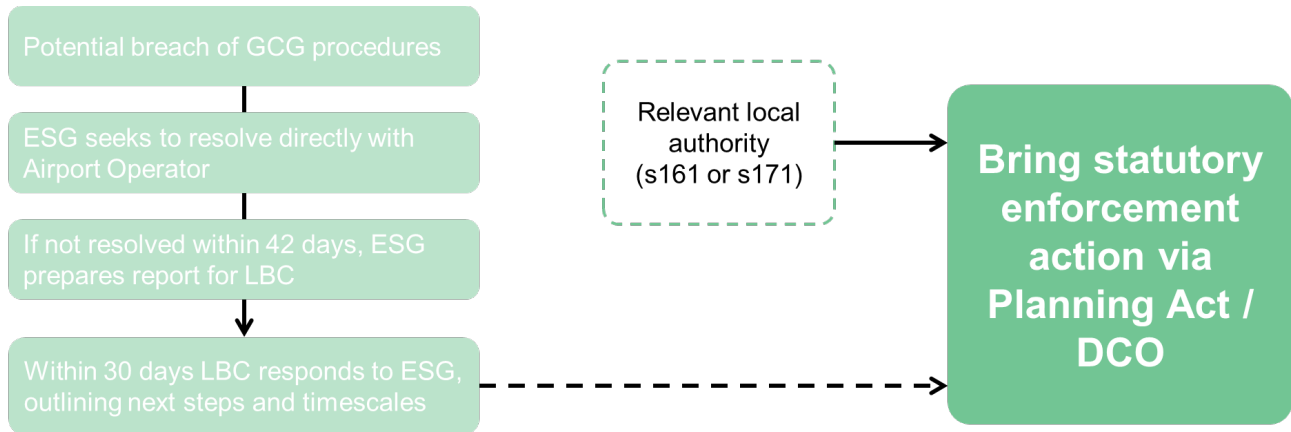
Potential breach of GCG procedures

ESG seeks to resolve directly with Airport Operator

If not resolved within 42 days, ESG prepares report for LBC

Within 30 days LBC responds to ESG, outlining next steps and timescales

Relevant local authority (s161 or s171)

Bring statutory enforcement action via Planning Act / DCO